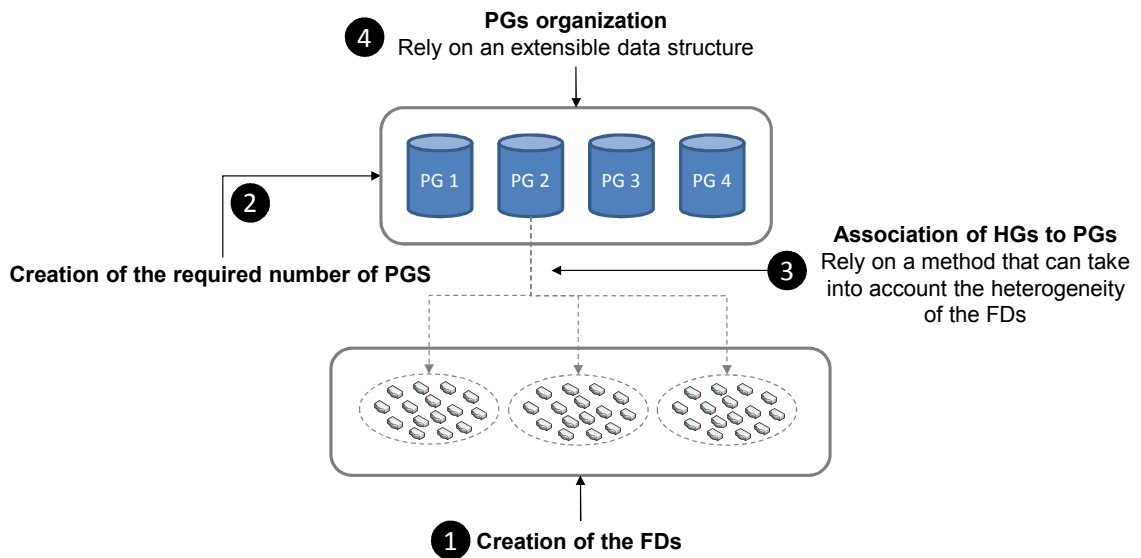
4 PGs organization
Rely on an extensible data structure

PG 1
PG 2
PG 3
PG 4

2
Creation of the required number of PGS

3 Association of HGs to PGs
Rely on a method that can take into account the heterogeneity of the FDs

1 Creation of the FDs